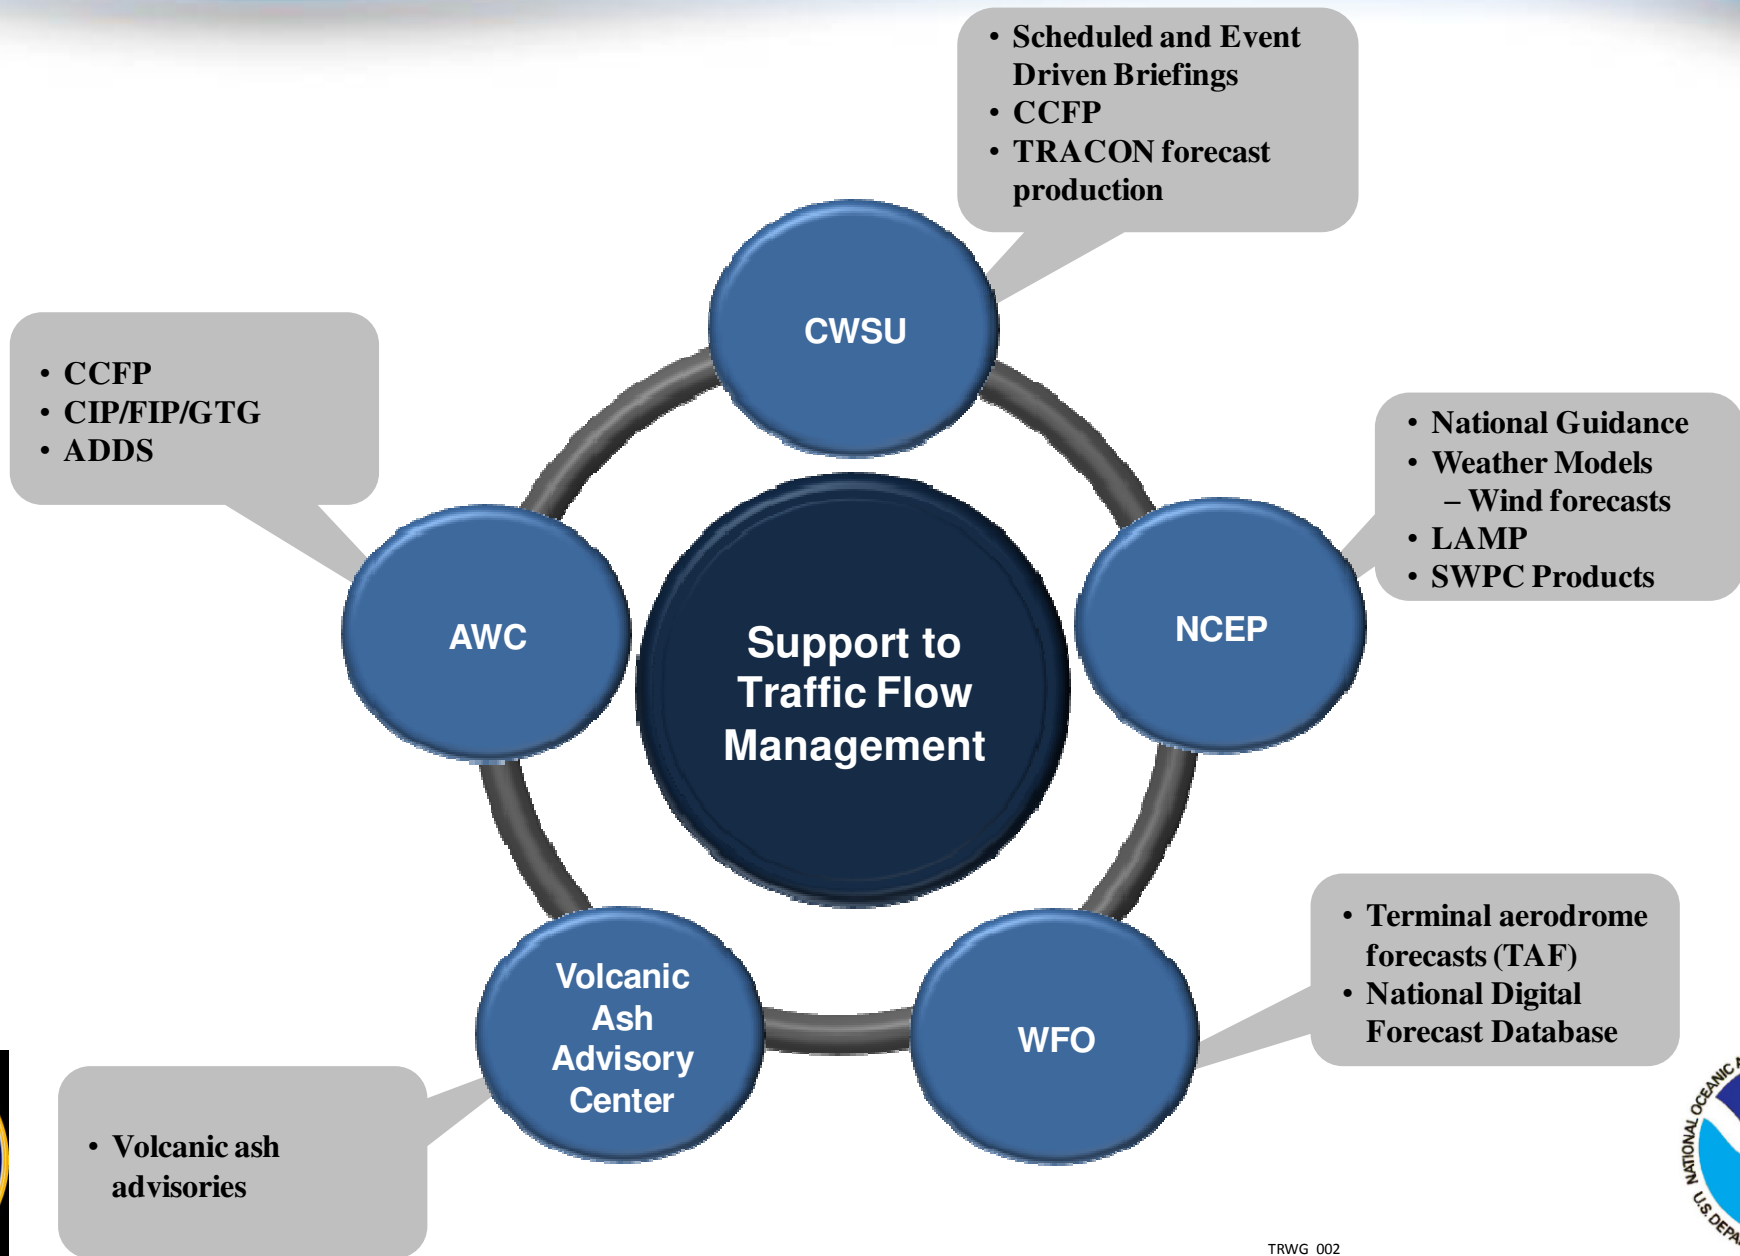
- Scheduled and Event Driven Briefings
- CCFP
- TRACON forecast production

CWSU

- CCFP
- CIP/FIP/GTG
- ADDS

- National Guidance
- Weather Models
  – Wind forecasts
- LAMP
- SWPC Products

AWC

Support to Traffic Flow Management

NCEP

Volcanic Ash Advisory Center

WFO

- Terminal aerodrome forecasts (TAF)
- National Digital Forecast Database

- Volcanic ash advisories

NATIONAL OCEANIC
U.S. DEPA

TRWG 002